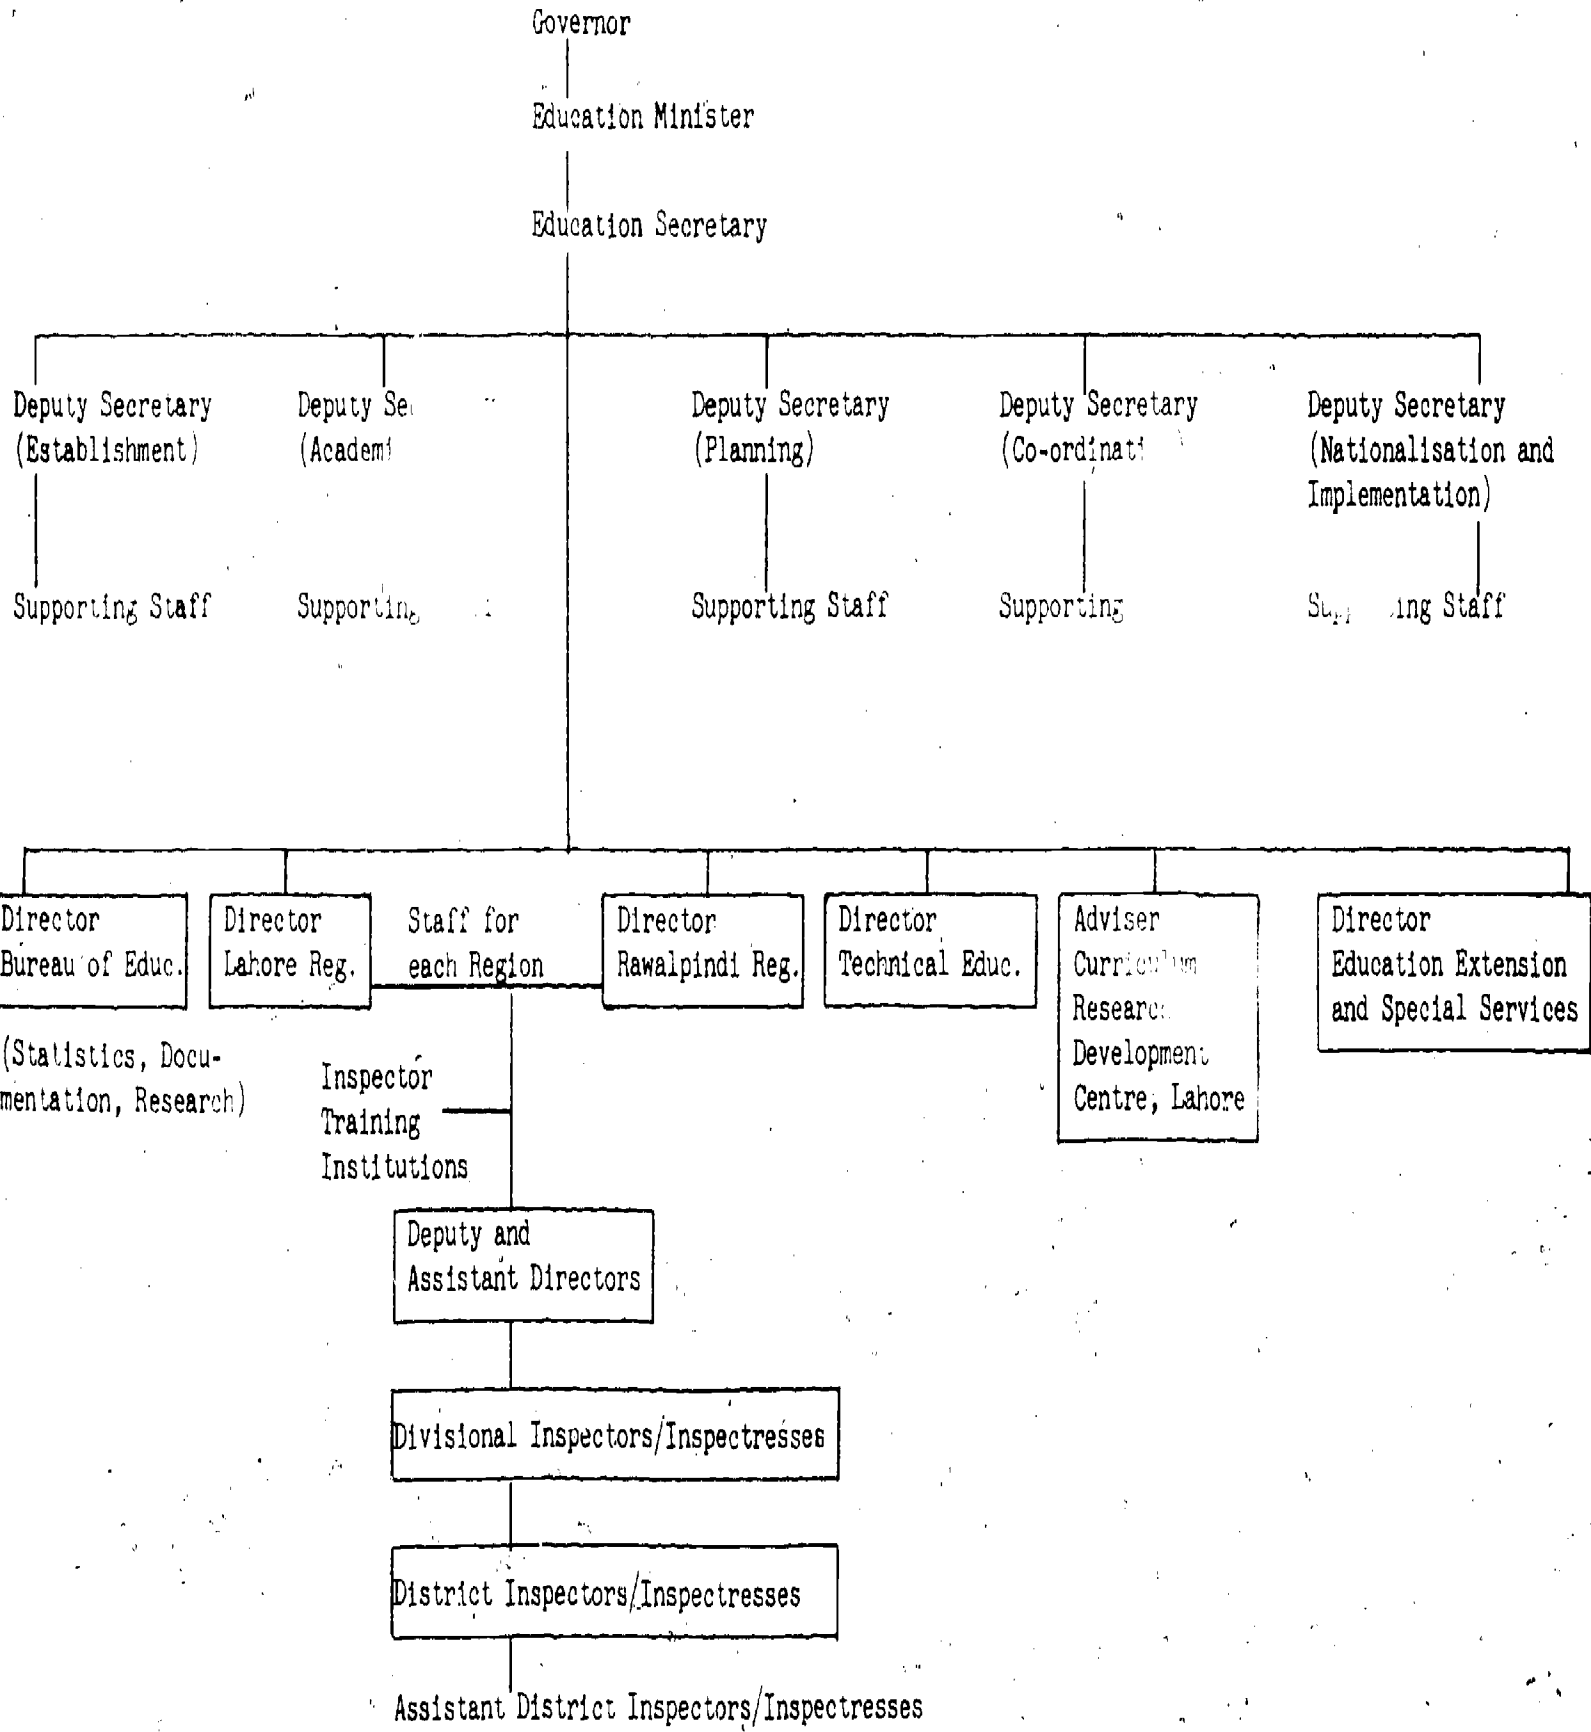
Governor

Education Minister

Education Secretary

Deputy Secretary (Establishment)

Supporting Staff

Deputy Se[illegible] (Academ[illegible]

Supportin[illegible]

Deputy Secretary (Planning)

Supporting Staff

Deputy Secretary (Co-ordinat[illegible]

Supporting

Deputy Secretary (Nationalisation and Implementation)

Su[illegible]ing Staff

Director Bureau of Educ.

(Statistics, Documentation, Research)

Director Lahore Reg.

Staff for each Region

Director Rawalpindi Reg.

Director Technical Educ.

Adviser Curric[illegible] Researc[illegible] Developmen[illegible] Centre, Lahore

Director Education Extension and Special Services

Inspector Training Institutions

Deputy and Assistant Directors

Divisional Inspectors/Inspectresses

District Inspectors/Inspectresses

Assistant District Inspectors/Inspectresses